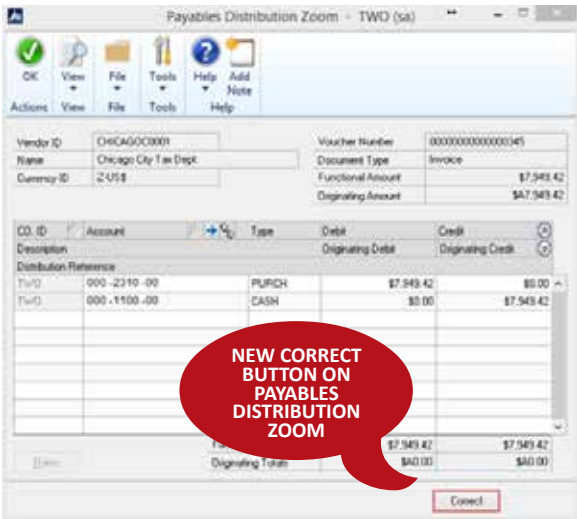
Payables Distribution Zoom - TWO (sa)

OK
View
File
Tools
Help
Add Note
Actions
View
File
Tools
Help

Vendor ID CHICAGOC0001
Name Chicago City Tax Dept
Currency ID Z-US$
Voucher Number 00000000000000345
Document Type Invoice
Functional Amount $7,949.42
Originating Amount $A7,949.42

| CO. ID | Account | Type | Debit | Credit |
|---|---|---|---|---|
| Description | | | Originating Debit | Originating Credit |
| Distribution Reference | | | | |
| TWO | 000 -2310 -00 | PURCH | $7,949.42 | $0.00 |
| TWO | 000 -1100 -00 | CASH | $0.00 | $7,949.42 |

NEW CORRECT BUTTON ON PAYABLES DISTRIBUTION ZOOM

$7,949.42 $7,949.42
Originating Totals $A0.00 $A0.00

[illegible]
Correct